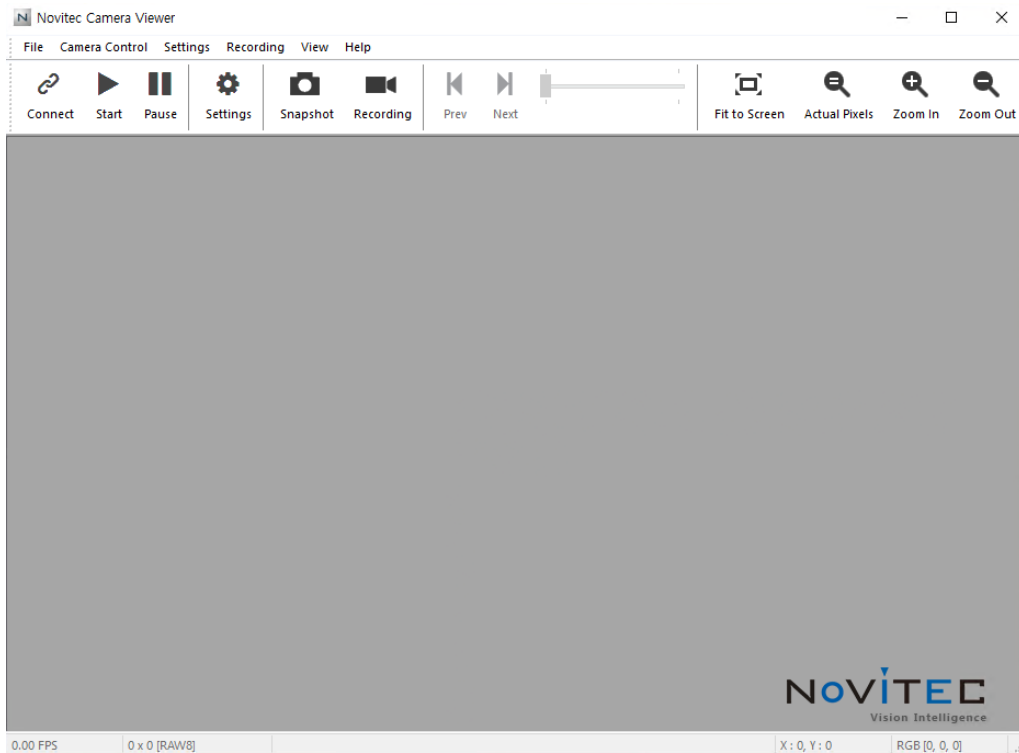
N Novitec Camera Viewer

File Camera Control Settings Recording View Help

Connect Start Pause Settings Snapshot Recording Prev Next Fit to Screen Actual Pixels Zoom In Zoom Out

NOVITEC
Vision Intelligence

0.00 FPS 0 x 0 [RAW8] X : 0, Y : 0 RGB [0, 0, 0]